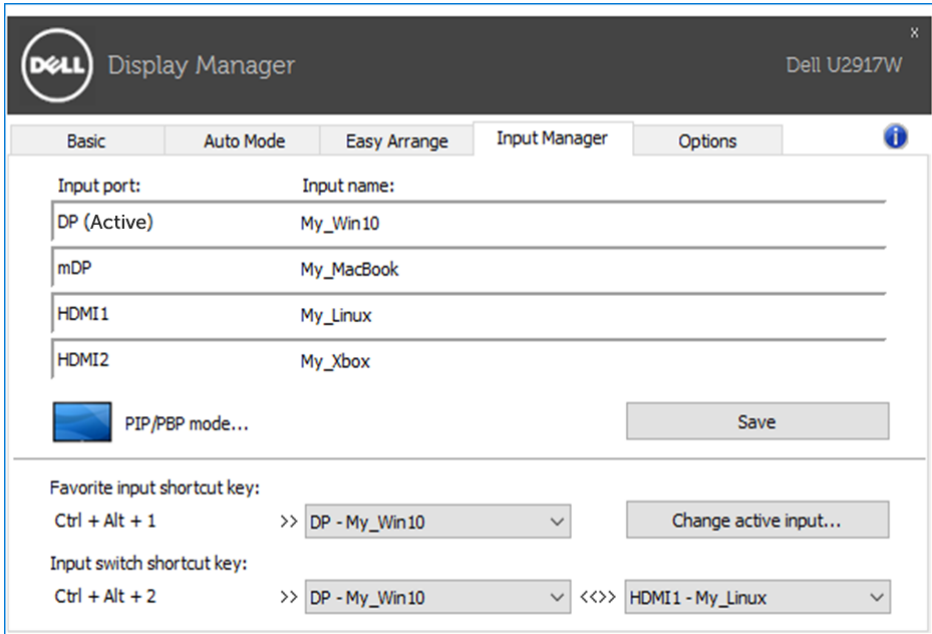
DELL Display Manager Dell U2917W
x

Basic | Auto Mode | Easy Arrange | Input Manager | Options

i

| Input port: | Input name: |
|---|---|
| DP (Active) | My_Win10 |
| mDP | My_MacBook |
| HDMI1 | My_Linux |
| HDMI2 | My_Xbox |

PIP/PBP mode...

Save

Favorite input shortcut key:
Ctrl + Alt + 1 >> DP - My_Win10 Change active input...

Input switch shortcut key:
Ctrl + Alt + 2 >> DP - My_Win10 <<>> HDMI1 - My_Linux